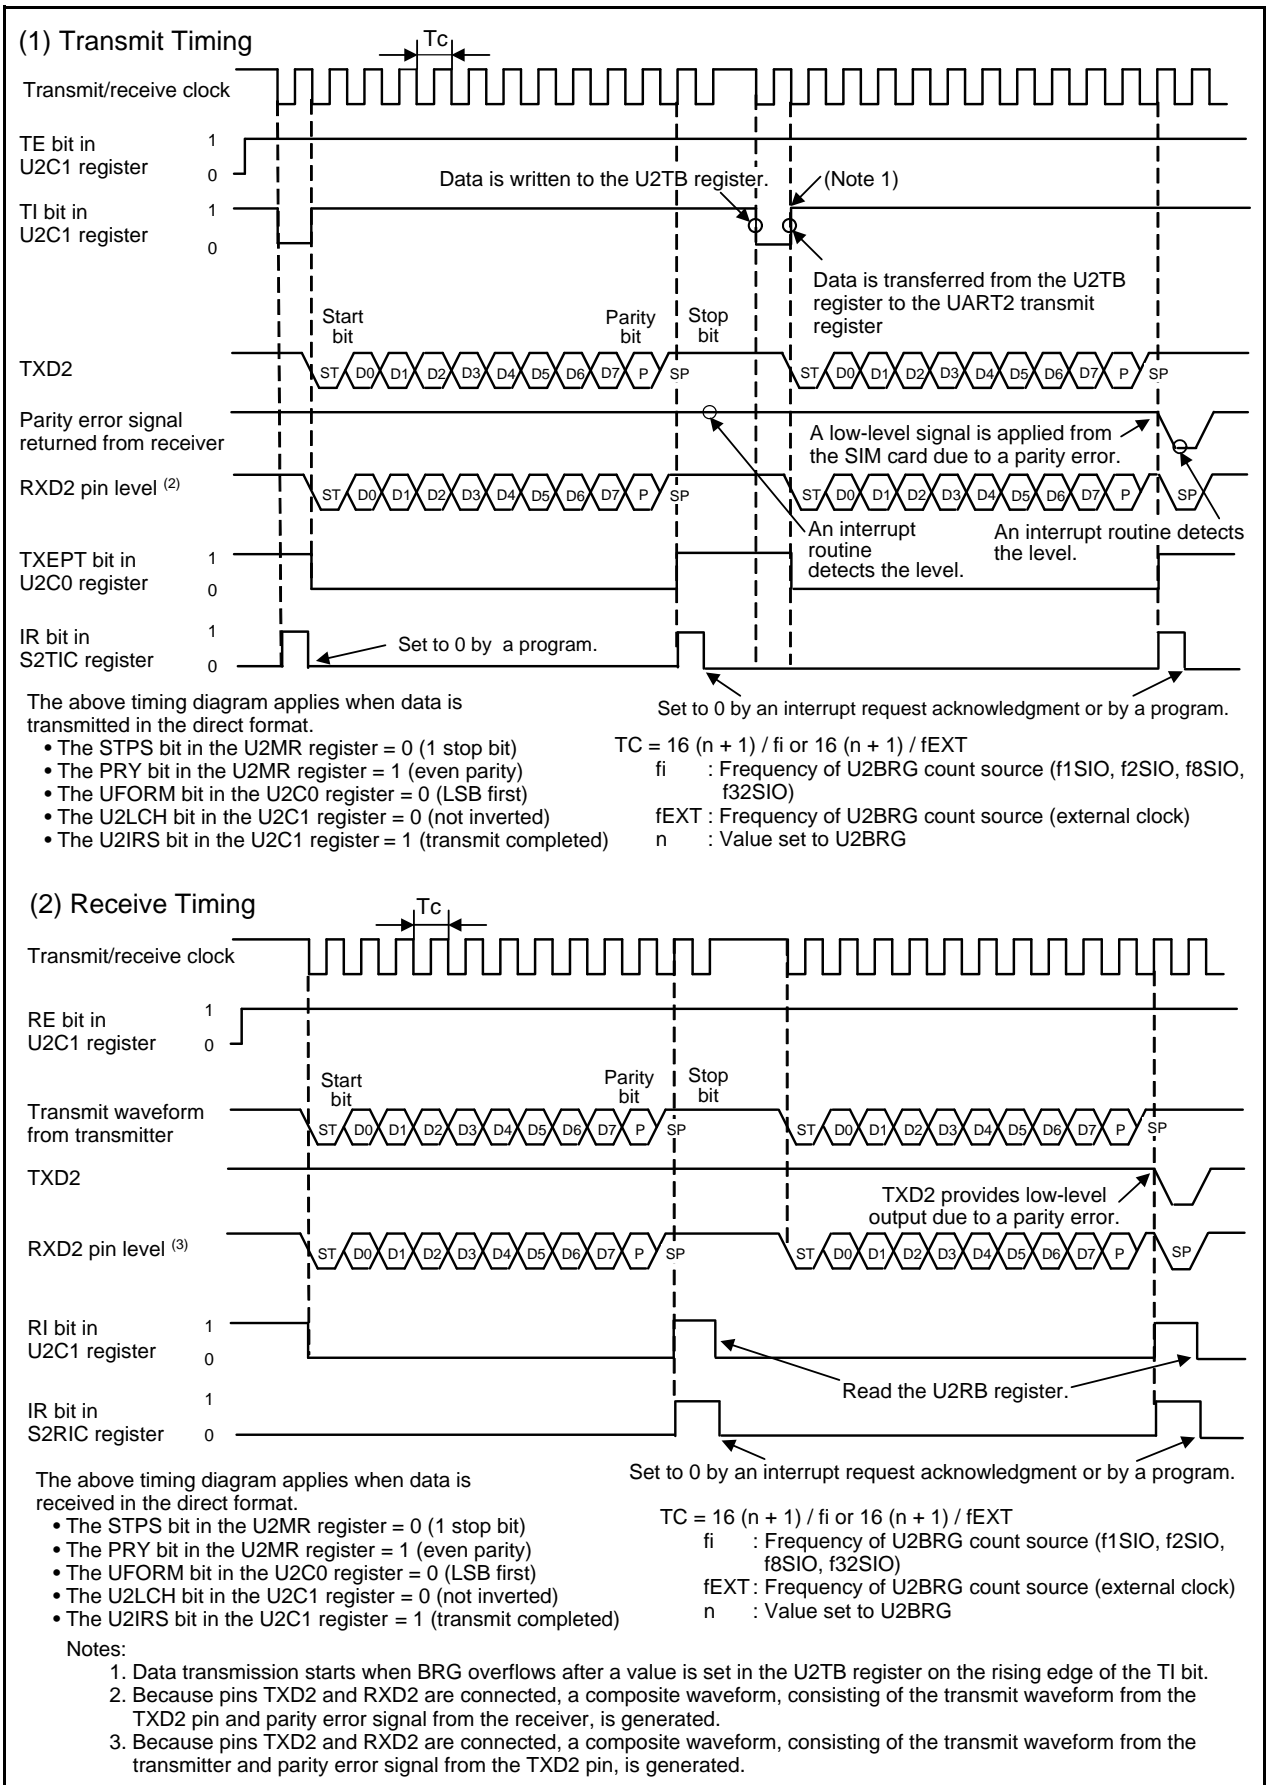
(1) Transmit Timing

Tc

Transmit/receive clock

TE bit in U2C1 register 1 0

TI bit in U2C1 register 1 0

Data is written to the U2TB register.

(Note 1)

Data is transferred from the U2TB register to the UART2 transmit register

Start bit

Parity bit

Stop bit

TXD2 ST D0 D1 D2 D3 D4 D5 D6 D7 P SP ST D0 D1 D2 D3 D4 D5 D6 D7 P SP

Parity error signal returned from receiver

A low-level signal is applied from the SIM card due to a parity error.

RXD2 pin level $^{(2)}$ ST D0 D1 D2 D3 D4 D5 D6 D7 P SP ST D0 D1 D2 D3 D4 D5 D6 D7 P SP

An interrupt routine detects the level.

An interrupt routine detects the level.

TXEPT bit in U2C0 register 1 0

IR bit in S2TIC register 1 0

Set to 0 by a program.

Set to 0 by an interrupt request acknowledgment or by a program.

The above timing diagram applies when data is transmitted in the direct format.
• The STPS bit in the U2MR register = 0 (1 stop bit)
• The PRY bit in the U2MR register = 1 (even parity)
• The UFORM bit in the U2C0 register = 0 (LSB first)
• The U2LCH bit in the U2C1 register = 0 (not inverted)
• The U2IRS bit in the U2C1 register = 1 (transmit completed)

TC = 16 (n + 1) / fi or 16 (n + 1) / fEXT
fi : Frequency of U2BRG count source (f1SIO, f2SIO, f8SIO, f32SIO)
fEXT : Frequency of U2BRG count source (external clock)
n : Value set to U2BRG

(2) Receive Timing

Tc

Transmit/receive clock

RE bit in U2C1 register 1 0

Start bit

Parity bit

Stop bit

Transmit waveform from transmitter ST D0 D1 D2 D3 D4 D5 D6 D7 P SP ST D0 D1 D2 D3 D4 D5 D6 D7 P SP

TXD2

TXD2 provides low-level output due to a parity error.

RXD2 pin level $^{(3)}$ ST D0 D1 D2 D3 D4 D5 D6 D7 P SP ST D0 D1 D2 D3 D4 D5 D6 D7 P SP

RI bit in U2C1 register 1 0

Read the U2RB register.

IR bit in S2RIC register 1 0

Set to 0 by an interrupt request acknowledgment or by a program.

The above timing diagram applies when data is received in the direct format.
• The STPS bit in the U2MR register = 0 (1 stop bit)
• The PRY bit in the U2MR register = 1 (even parity)
• The UFORM bit in the U2C0 register = 0 (LSB first)
• The U2LCH bit in the U2C1 register = 0 (not inverted)
• The U2IRS bit in the U2C1 register = 1 (transmit completed)

TC = 16 (n + 1) / fi or 16 (n + 1) / fEXT
fi : Frequency of U2BRG count source (f1SIO, f2SIO, f8SIO, f32SIO)
fEXT : Frequency of U2BRG count source (external clock)
n : Value set to U2BRG

Notes:
1. Data transmission starts when BRG overflows after a value is set in the U2TB register on the rising edge of the TI bit.
2. Because pins TXD2 and RXD2 are connected, a composite waveform, consisting of the transmit waveform from the TXD2 pin and parity error signal from the receiver, is generated.
3. Because pins TXD2 and RXD2 are connected, a composite waveform, consisting of the transmit waveform from the transmitter and parity error signal from the TXD2 pin, is generated.